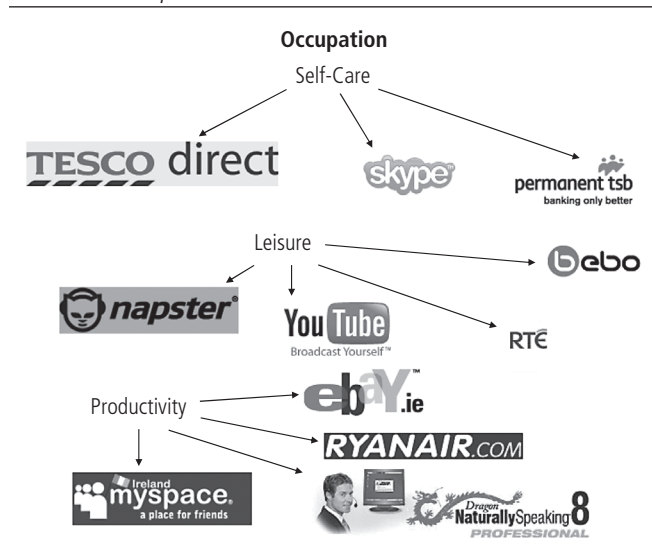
Occupation

Self-Care

TESCO direct

skype

permanent tsb
banking only better

Leisure

bebo

napster®

YouTube
Broadcast Yourself™

RTÉ

Productivity

ebaY.ie

RYANAIR.COM

Ireland
myspace.
a place for friends

Dragon
NaturallySpeaking 8
PROFESSIONAL